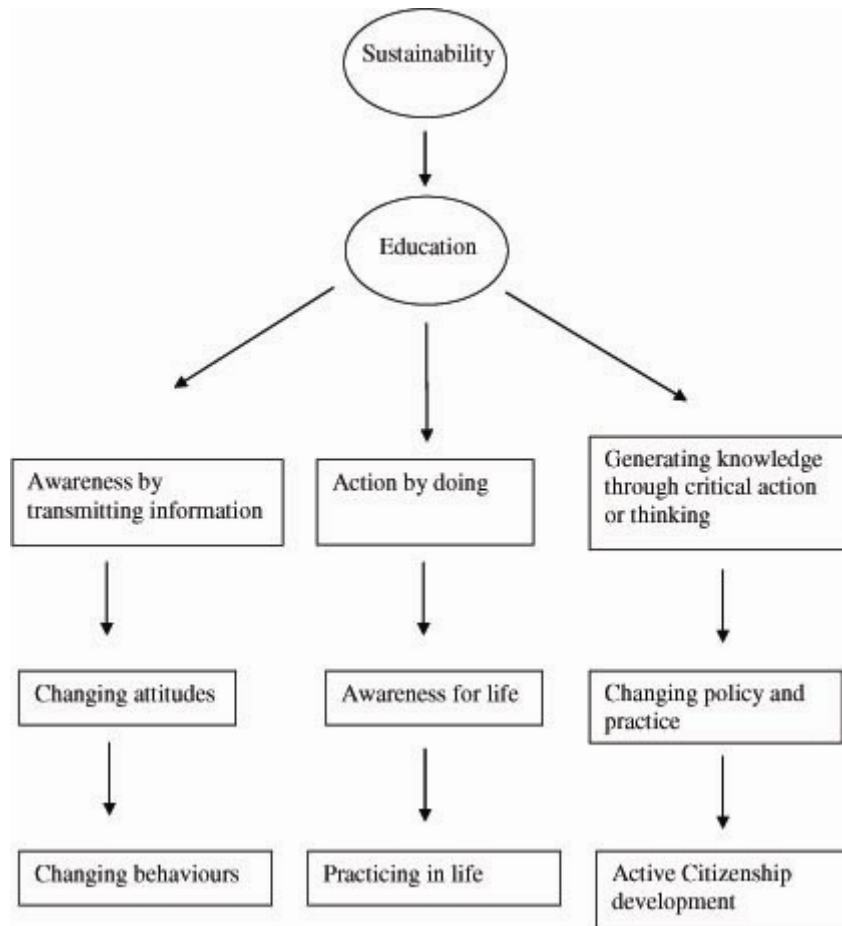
Sustainability

Education

Awareness by transmitting information

Changing attitudes

Changing behaviours

Action by doing

Awareness for life

Practicing in life

Generating knowledge through critical action or thinking

Changing policy and practice

Active Citizenship development